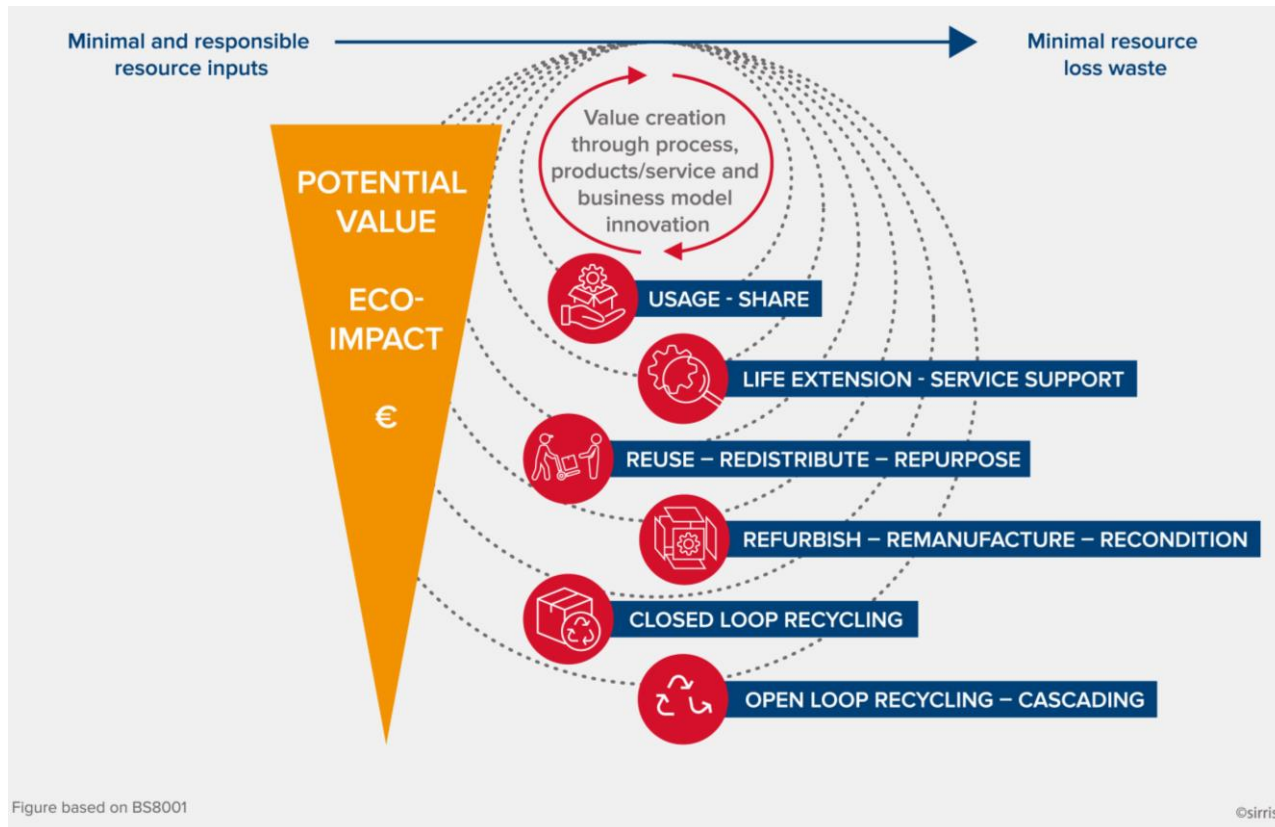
Minimal and responsible resource inputs

Minimal resource loss waste

POTENTIAL VALUE

ECO-IMPACT

€

Value creation through process, products/service and business model innovation

USAGE - SHARE

LIFE EXTENSION - SERVICE SUPPORT

REUSE – REDISTRIBUTE – REPURPOSE

REFURBISH – REMANUFACTURE – RECONDITION

CLOSED LOOP RECYCLING

OPEN LOOP RECYCLING – CASCADING

Figure based on BS8001

©sirris